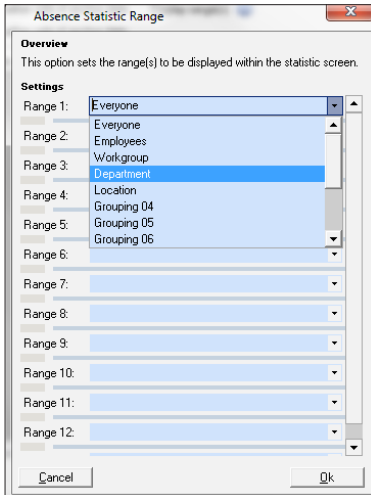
Absence Statistic Range

Overview
This option sets the range(s) to be displayed within the statistic screen.

Settings
Range 1: Everyone
Everyone
Employees
Workgroup
Department
Location
Grouping 04
Grouping 05
Grouping 06
Range 2:
Range 3:
Range 4:
Range 5:
Range 6:
Range 7:
Range 8:
Range 9:
Range 10:
Range 11:
Range 12:

Cancel
Ok